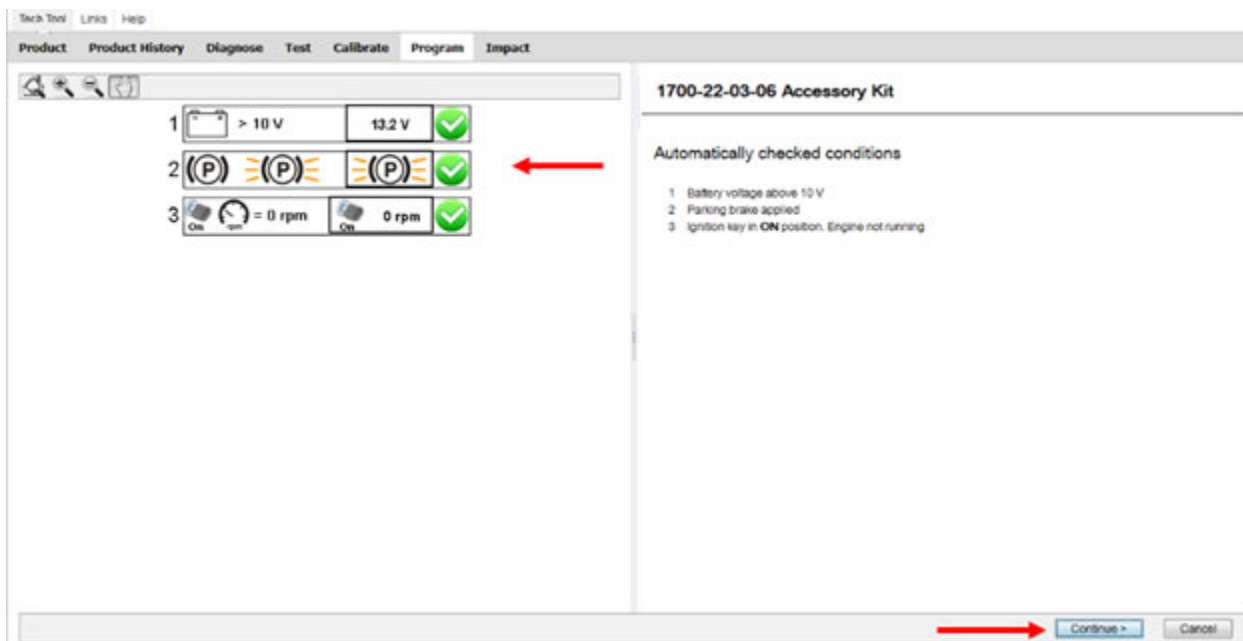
Tech Tool Links Help

Product Product History Diagnose Test Calibrate Program Impact

1 > 10 V 13.2 V

2 (P) (P) (P)

3 On rpm = 0 rpm On 0 rpm

1700-22-03-06 Accessory Kit

Automatically checked conditions

1 Battery voltage above 10 V
2 Parking brake applied
3 Ignition key in **ON** position. Engine not running

Continue > Cancel